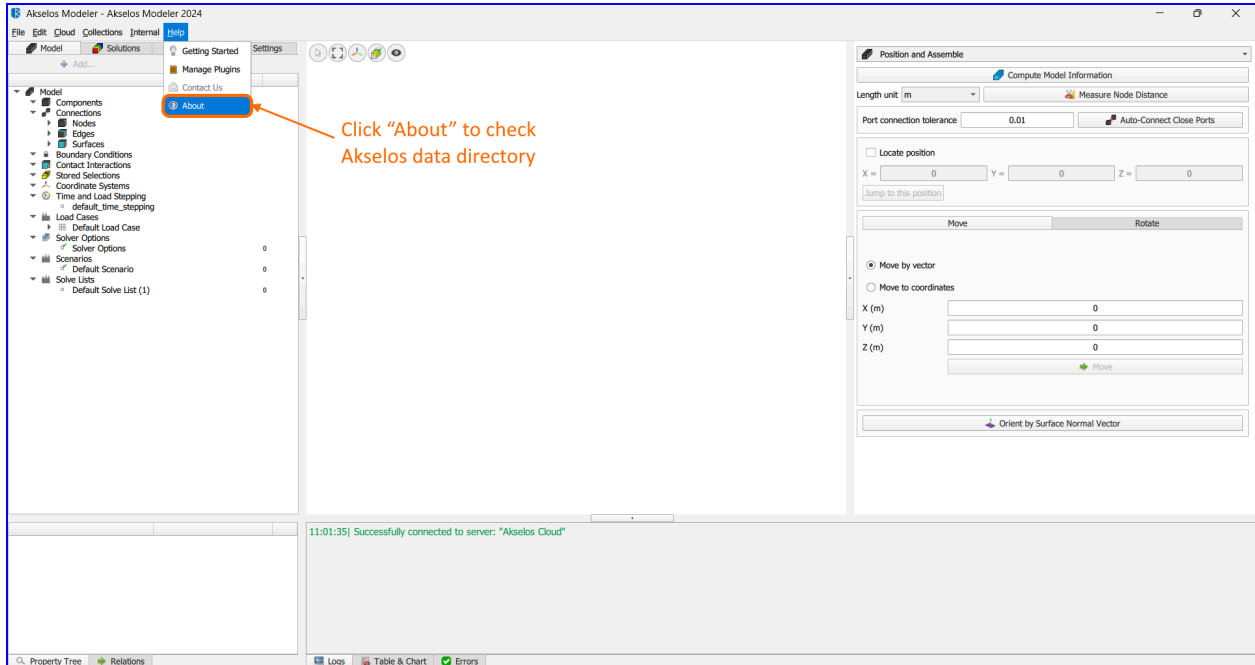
Akselos Modeler - Akselos Modeler 2024

File Edit Cloud Collections Internal Help

Model Solutions Settings

Add...

Getting Started
Manage Plugins
Contact Us
About

Click “About” to check Akselos data directory

Model
Components
Connections
Nodes
Edges
Surfaces
Boundary Conditions
Contact Interactions
Stored Selections
Coordinate Systems
Time and Load Stepping
default_time_stepping
Load Cases
Default Load Case
Solver Options
Solver Options 0
Scenarios
Default Scenario 0
Solve Lists
Default Solve List (1) 0

Position and Assemble

Compute Model Information

Length unit m

Measure Node Distance

Port connection tolerance 0.01

Auto-Connect Close Ports

Locate position

X = 0 Y = 0 Z = 0

Jump to this position

Move | Rotate

Move by vector

Move to coordinates

X (m) 0

Y (m) 0

Z (m) 0

Move

Orient by Surface Normal Vector

11:01:35| Successfully connected to server: "Akselos Cloud"

Property Tree | Relations

Logs | Table & Chart | Errors